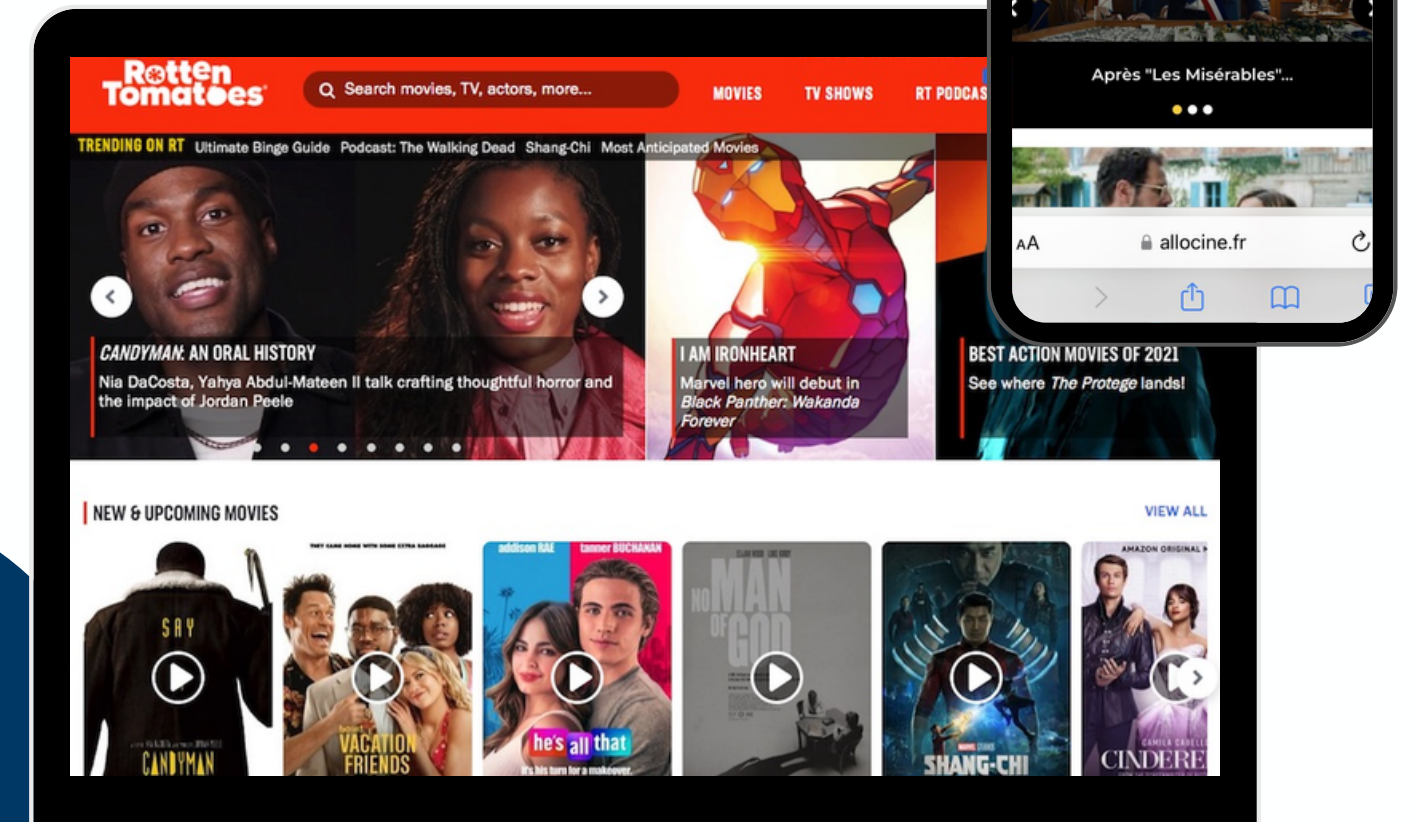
Rotten Tomatoes

Search movies, TV, actors, more...

MOVIES TV SHOWS RT PODCAS

TRENDING ON RT Ultimate Binge Guide Podcast: The Walking Dead Shang-Chi Most Anticipated Movies

CANDYMAN: AN ORAL HISTORY
Nia DaCosta, Yahya Abdul-Mateen II talk crafting thoughtful horror and the impact of Jordan Peele

I AM IRONHEART
Marvel hero will debut in Black Panther: Wakanda Forever

BEST ACTION MOVIES OF 2021
See where The Protege lands!

NEW & UPCOMING MOVIES

VIEW ALL

SAY
CANDYMAN

THEY CAME HOME WITH SOME EXTRA BAGGAGE
VACATION FRIENDS

addison RAE tanner BUCHANAN
he's all that
It's his turn for a makeover.

NO MAN OF GOD

SHANG-CHI

AMAZON ORIGINAL
CAMILA CABELLO
CINDERE

Après "Les Misérables"...

AA allocine.fr